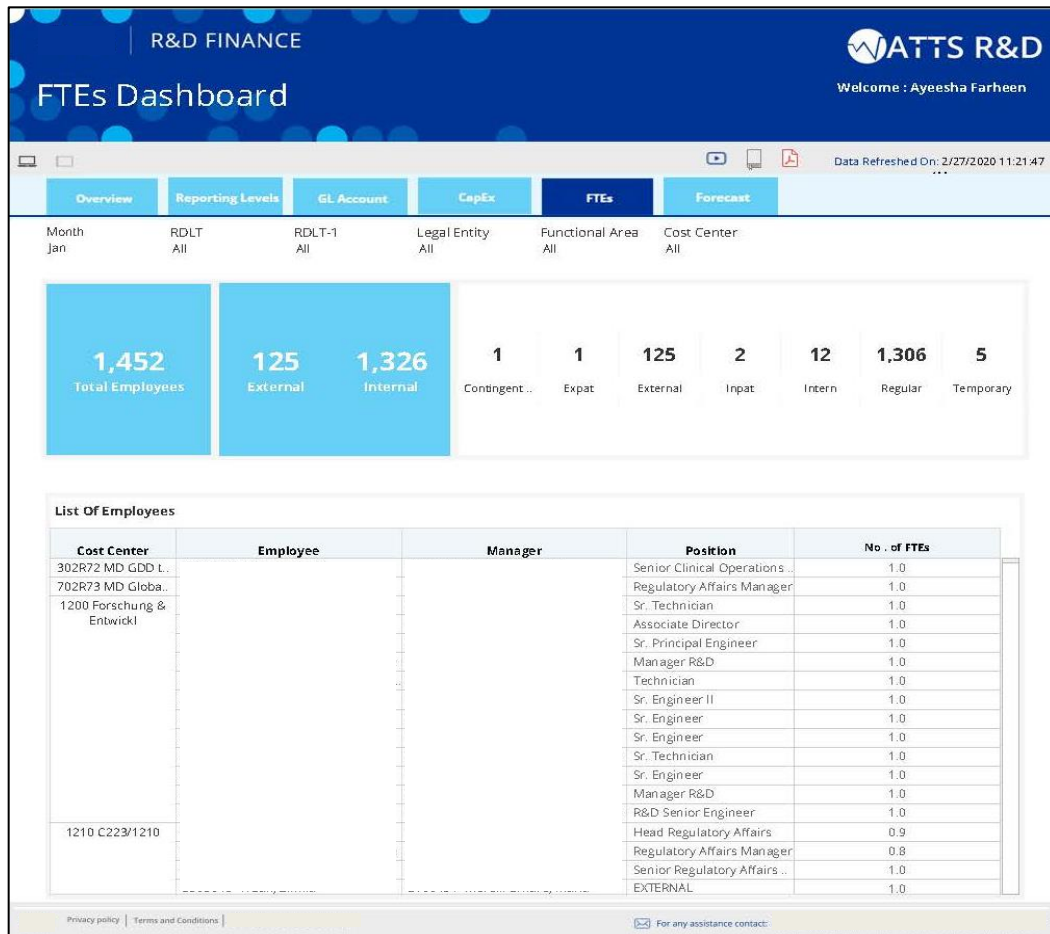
R&D FINANCE

FTEs Dashboard

WATTS R&D

Welcome : Ayeesha Farheen

Data Refreshed On: 2/27/2020 11:21:47

Overview | Reporting Levels | GL Account | CapEx | FTEs | Forecast

Month
Jan

RDLT
All

RDLT-1
All

Legal Entity
All

Functional Area
All

Cost Center
All

1,452
Total Employees

125
External

1,326
Internal

1
Contingent ..

1
Expat

125
External

2
Inpat

12
Intern

1,306
Regular

5
Temporary

List Of Employees

| Cost Center | Employee | Manager | Position | No . of FTEs |
|---|---|---|---|---|
| 302R72 MD GDD t.. | | | Senior Clinical Operations .. | 1.0 |
| 702R73 MD Globa.. | | | Regulatory Affairs Manager | 1.0 |
| 1200 Forschung & Entwickl | | | Sr. Technician | 1.0 |
| | | | Associate Director | 1.0 |
| | | | Sr. Principal Engineer | 1.0 |
| | | | Manager R&D | 1.0 |
| | | | Technician | 1.0 |
| | | | Sr. Engineer II | 1.0 |
| | | | Sr. Engineer | 1.0 |
| | | | Sr. Engineer | 1.0 |
| | | | Sr. Technician | 1.0 |
| | | | Sr. Engineer | 1.0 |
| | | | Manager R&D | 1.0 |
| | | | R&D Senior Engineer | 1.0 |
| 1210 C223/1210 | | | Head Regulatory Affairs | 0.9 |
| | | | Regulatory Affairs Manager | 0.8 |
| | | | Senior Regulatory Affairs .. | 1.0 |
| | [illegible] | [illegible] | EXTERNAL | 1.0 |

Privacy policy | Terms and Conditions |

For any assistance contact: